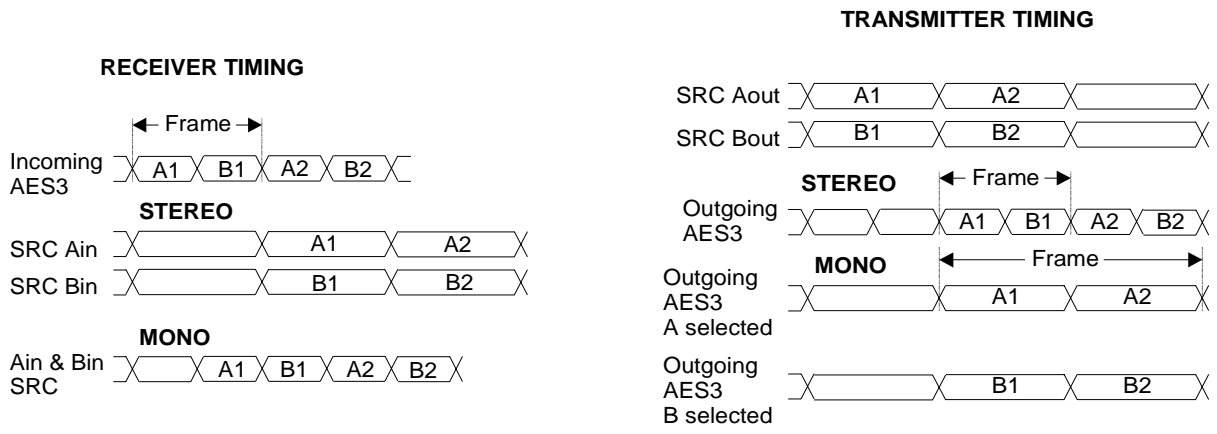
RECEIVER TIMING

Frame

Incoming AES3
A1 B1 A2 B2

STEREO

SRC Ain
A1 A2

SRC Bin
B1 B2

MONO

Ain & Bin SRC
A1 B1 A2 B2

TRANSMITTER TIMING

SRC Aout
A1 A2

SRC Bout
B1 B2

STEREO

Frame

Outgoing AES3
A1 B1 A2 B2

MONO

Frame

Outgoing AES3 A selected
A1 A2

Outgoing AES3 B selected
B1 B2